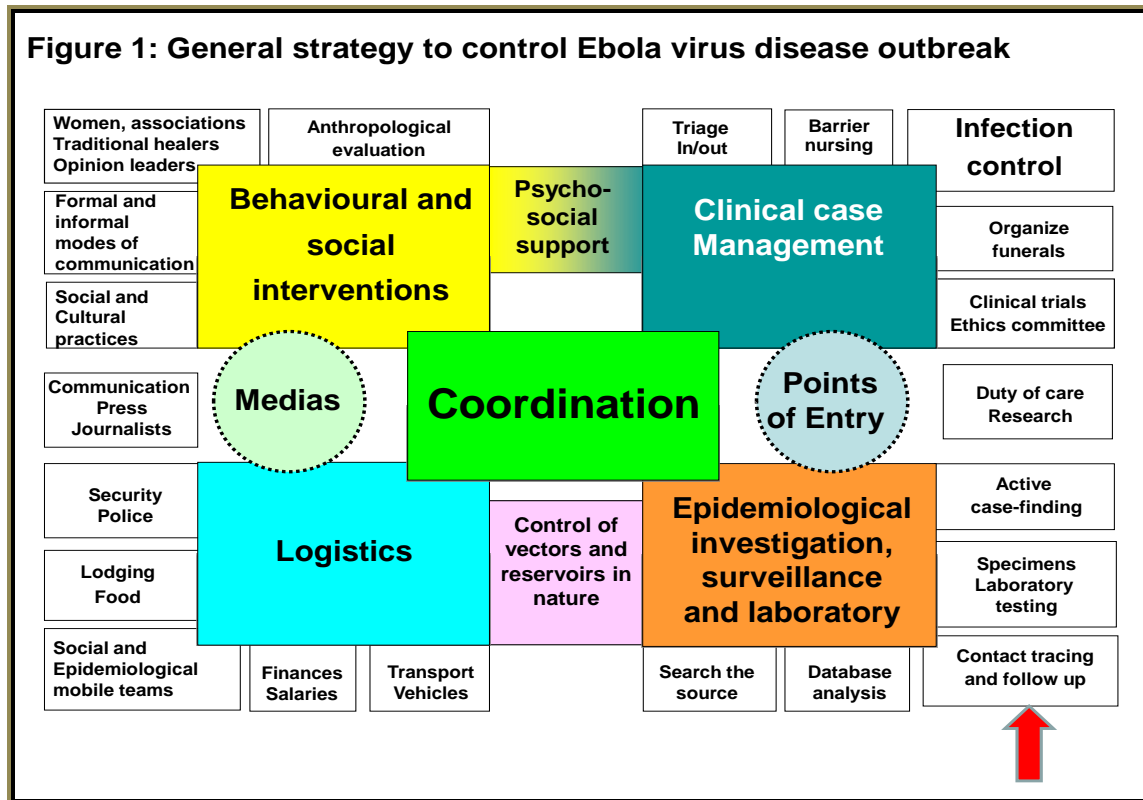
Figure 1: General strategy to control Ebola virus disease outbreak

Women, associations
Traditional healers
Opinion leaders

Anthropological evaluation

Triage
In/out

Barrier nursing

Infection control

Formal and informal modes of communication

Behavioural and social interventions

Psycho-social support

Clinical case Management

Organize funerals

Social and Cultural practices

Clinical trials
Ethics committee

Communication
Press
Journalists

Medias

Coordination

Points of Entry

Duty of care
Research

Security
Police

Logistics

Control of vectors and reservoirs in nature

Epidemiological investigation, surveillance and laboratory

Active case-finding

Lodging
Food

Specimens
Laboratory testing

Social and Epidemiological mobile teams

Finances
Salaries

Transport
Vehicles

Search the source

Database analysis

Contact tracing and follow up